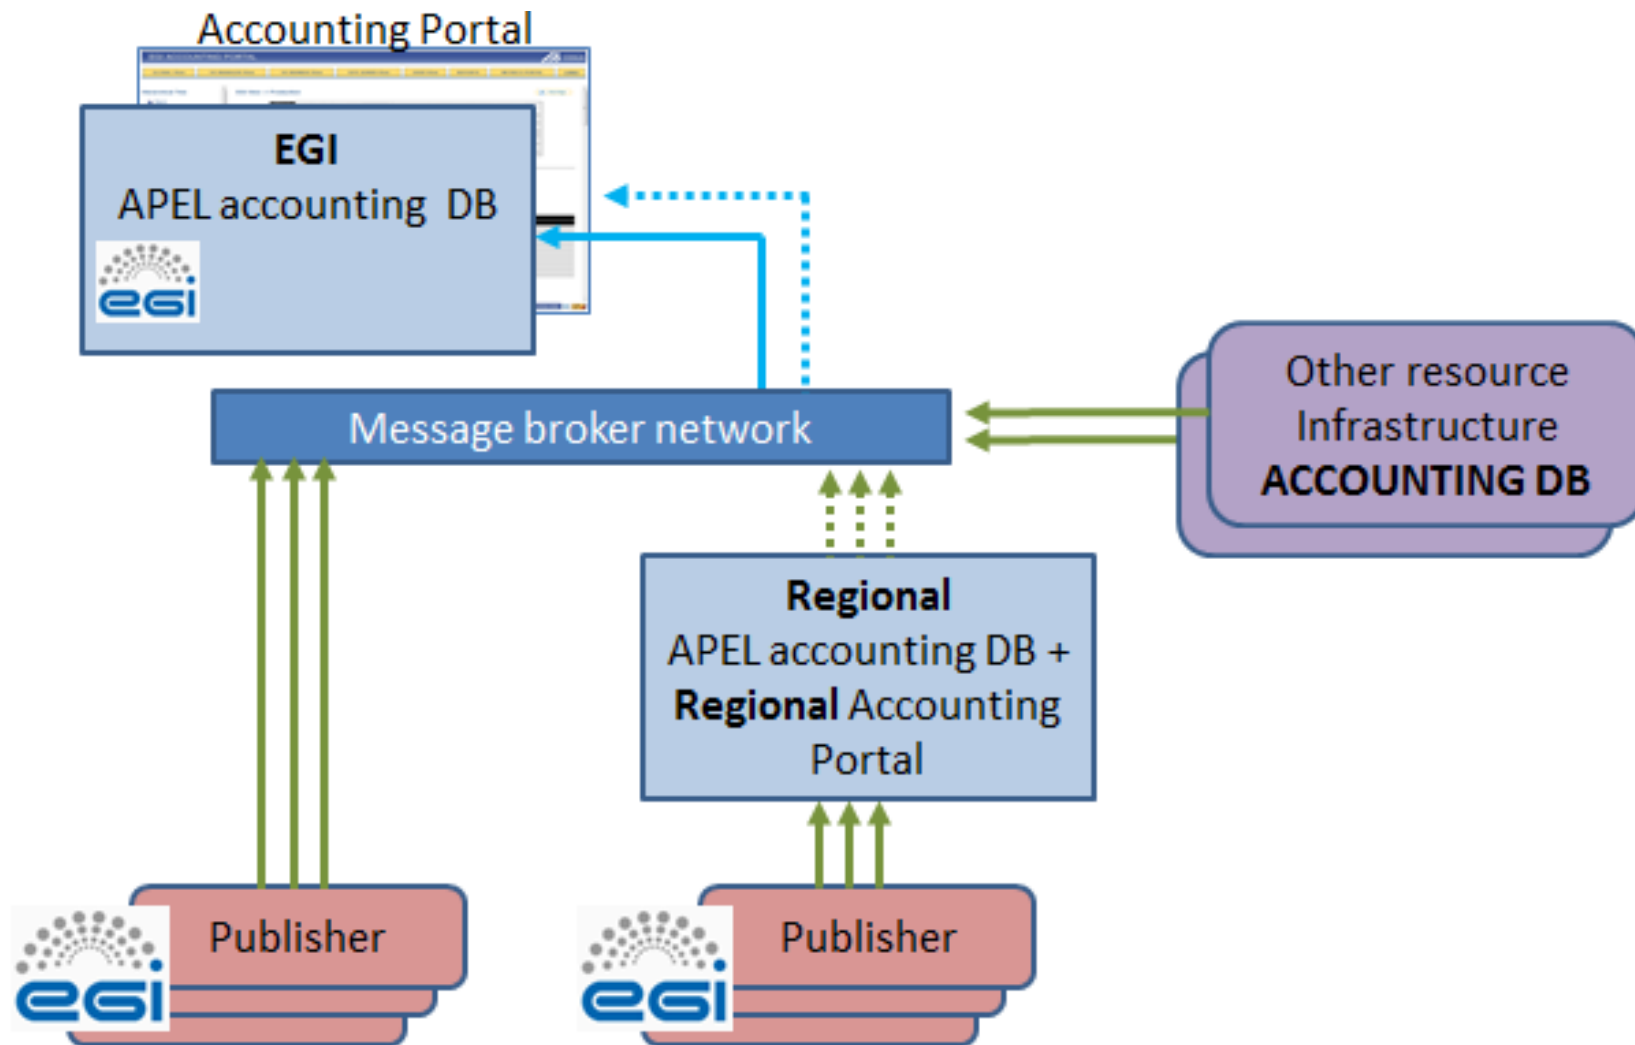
Accounting Portal

EGI
APEL accounting DB

egi

Message broker network

Other resource Infrastructure
ACCOUNTING DB

Regional
APEL accounting DB +
Regional Accounting Portal

egi
Publisher

egi
Publisher